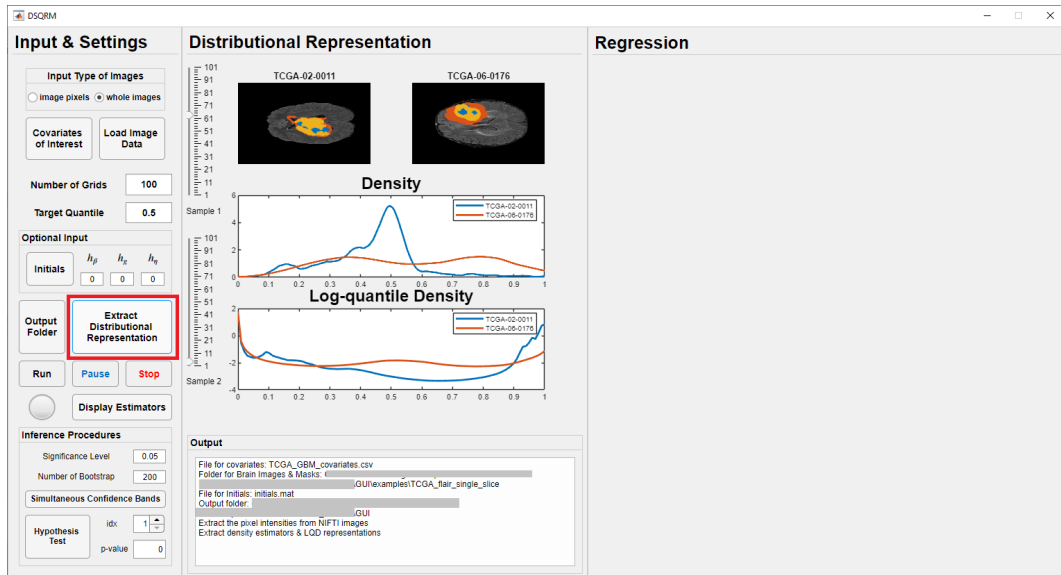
DSQRM

Input & Settings

Input Type of Images
image pixels whole images

Covariates of Interest
Load Image Data

Number of Grids 100
Target Quantile 0.5

Optional Input
$h_\beta$ $h_\kappa$ $h_\eta$
Initials 0 0 0

Output Folder
Extract Distributional Representation

Run
Pause
Stop

Display Estimators

Inference Procedures
Significance Level 0.05
Number of Bootstrap 200
Simultaneous Confidence Bands
Hypothesis Test
idx 1
p-value 0

Distributional Representation

101
91
81
71
61
51
41
31
21
11
1
Sample 1

TCGA-02-0011
TCGA-06-0176

Density
6
4
2
0
0 0.1 0.2 0.3 0.4 0.5 0.6 0.7 0.8 0.9 1
TCGA-02-0011
TCGA-06-0176

101
91
81
71
61
51
41
31
21
11
1
Sample 2

Log-quantile Density
2
0
-2
-4
0 0.1 0.2 0.3 0.4 0.5 0.6 0.7 0.8 0.9 1
TCGA-02-0011
TCGA-06-0176

Output
File for covariates: TCGA_GBM_covariates.csv
Folder for Brain Images & Masks: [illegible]
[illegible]GUI\examples\TCGA_flair_single_slice
File for Initials: initials.mat
Output folder: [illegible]
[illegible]GUI
Extract the pixel intensities from NIFTI images
Extract density estimators & LQD representations

Regression